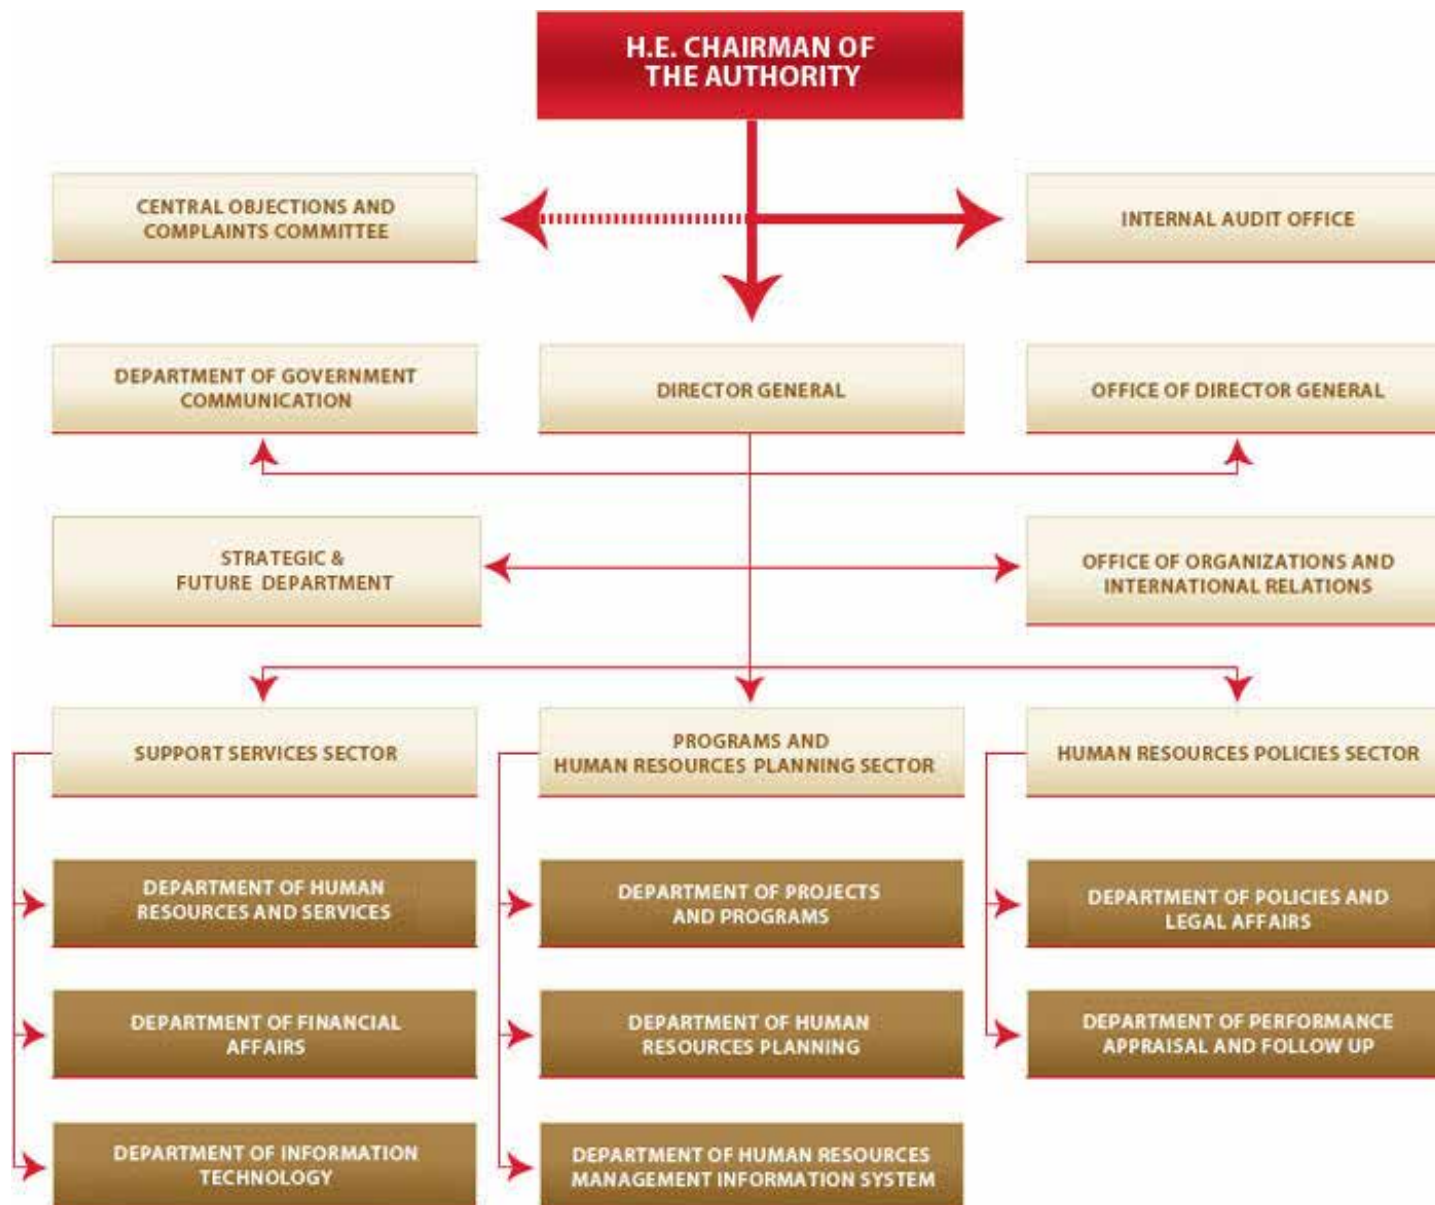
H.E. CHAIRMAN OF THE AUTHORITY

CENTRAL OBJECTIONS AND COMPLAINTS COMMITTEE

INTERNAL AUDIT OFFICE

DEPARTMENT OF GOVERNMENT COMMUNICATION

DIRECTOR GENERAL

OFFICE OF DIRECTOR GENERAL

STRATEGIC & FUTURE DEPARTMENT

OFFICE OF ORGANIZATIONS AND INTERNATIONAL RELATIONS

SUPPORT SERVICES SECTOR

PROGRAMS AND HUMAN RESOURCES PLANNING SECTOR

HUMAN RESOURCES POLICIES SECTOR

DEPARTMENT OF HUMAN RESOURCES AND SERVICES

DEPARTMENT OF FINANCIAL AFFAIRS

DEPARTMENT OF INFORMATION TECHNOLOGY

DEPARTMENT OF PROJECTS AND PROGRAMS

DEPARTMENT OF HUMAN RESOURCES PLANNING

DEPARTMENT OF HUMAN RESOURCES MANAGEMENT INFORMATION SYSTEM

DEPARTMENT OF POLICIES AND LEGAL AFFAIRS

DEPARTMENT OF PERFORMANCE APPRAISAL AND FOLLOW UP